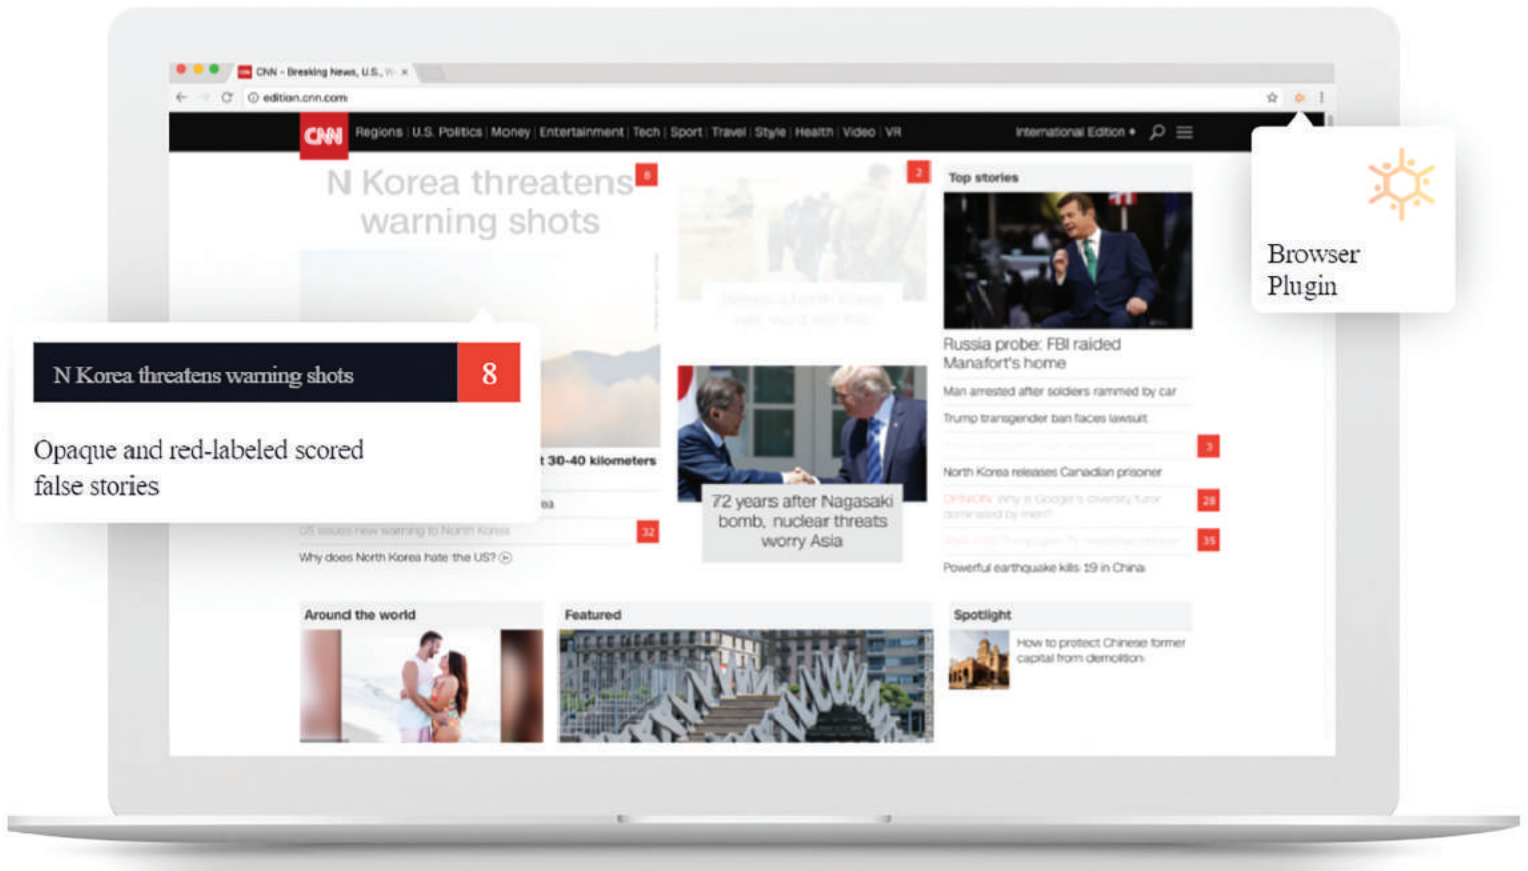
CNN - Breaking News, U.S., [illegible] ×

edition.cnn.com

CNN Regions | U.S. Politics | Money | Entertainment | Tech | Sport | Travel | Style | Health | Video | VR

International Edition

N Korea threatens warning shots 8

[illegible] 2

Top stories

Browser Plugin

N Korea threatens warning shots 8

Opaque and red-labeled scored false stories

t 30-40 kilometers

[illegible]ea

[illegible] 32

Why does North Korea hate the US?

72 years after Nagasaki bomb, nuclear threats worry Asia

Russia probe: FBI raided Manafort's home

Man arrested after soldiers rammed by car

Trump transgender ban faces lawsuit

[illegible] 3

North Korea releases Canadian prisoner

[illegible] 28

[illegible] 35

Powerful earthquake kills 19 in China

Around the world

Featured

Spotlight

How to protect Chinese former capital from demolition